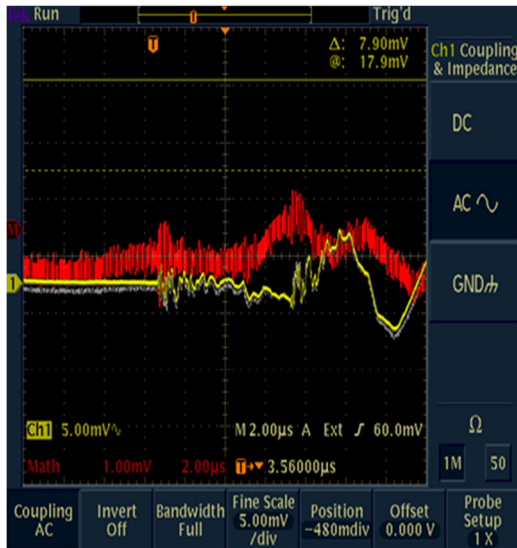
Tek Run Trig'd

T

Δ: 7.90mV
@: 17.9mV

Ch1 Coupling & Impedance

DC

AC ∿

GND

M

1

Ch1 5.00mV∿ M 2.00μs A Ext ∫ 60.0mV

Math 1.00mV 2.00μs T→▾ 3.56000μs

Ω

1M 50

Coupling AC | Invert Off | Bandwidth Full | Fine Scale 5.00mV /div | Position −480mdiv | Offset 0.000 V | Probe Setup 1 X